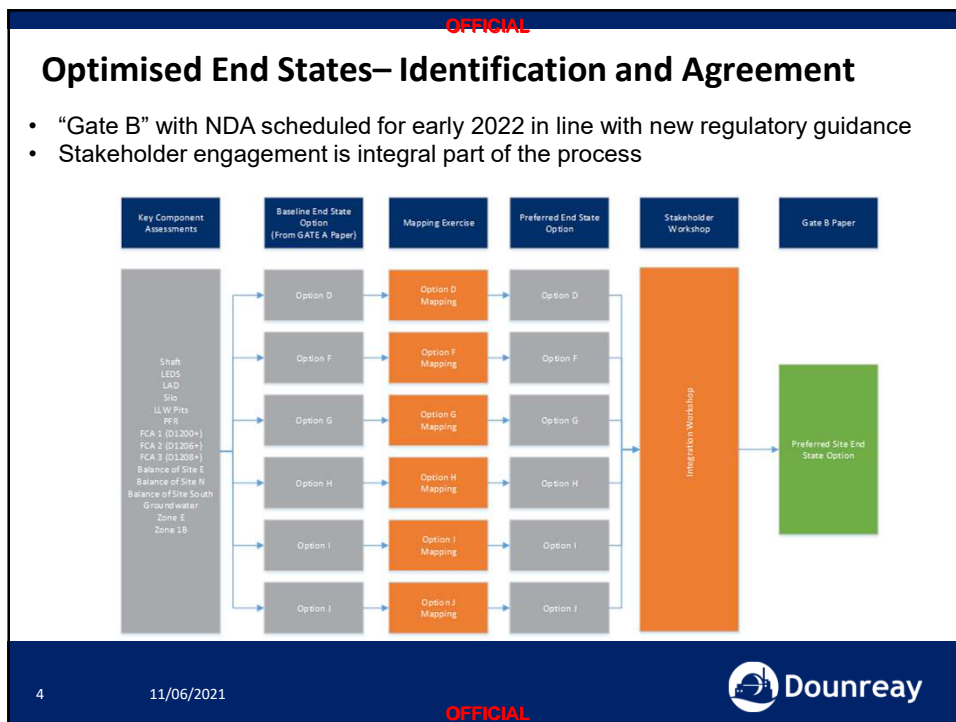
OFFICIAL

Optimised End States– Identification and Agreement

- "Gate B" with NDA scheduled for early 2022 in line with new regulatory guidance
- Stakeholder engagement is integral part of the process

Key Component Assessments

Baseline End State Option (From GATE A Paper)

Mapping Exercise

Preferred End State Option

Stakeholder Workshop

Gate B Paper

Shaft
LEDS
LAD
Silo
LLW Pits
PFR
FCA 1 (D1200+)
FCA 2 (D1206+)
FCA 3 (D1208+)
Balance of Site E
Balance of Site N
Balance of Site South
Groundwater
Zone E
Zone 1B

Option D
Option F
Option G
Option H
Option I
Option J

Option D Mapping
Option F Mapping
Option G Mapping
Option H Mapping
Option I Mapping
Option J Mapping

Option D
Option F
Option G
Option H
Option I
Option J

Integration Workshop

Preferred Site End State Option

4 11/06/2021

Dounreay

OFFICIAL